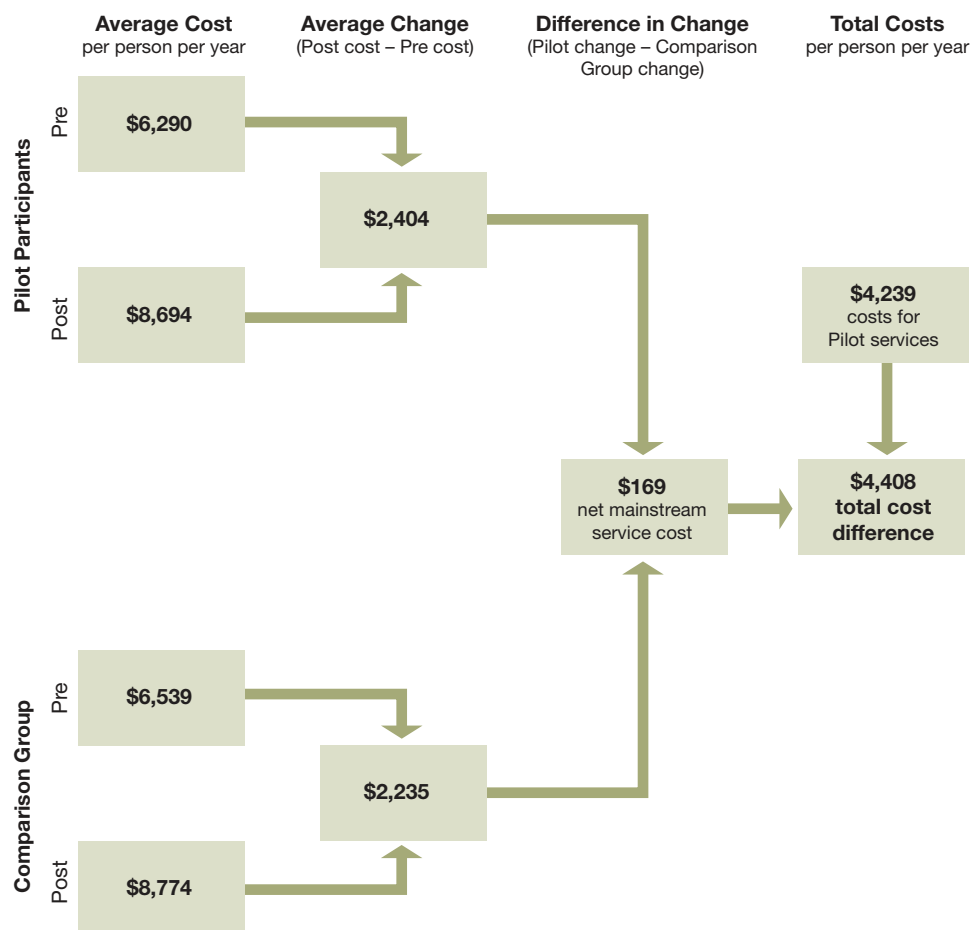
**Average Cost**
per person per year

**Average Change**
(Post cost – Pre cost)

**Difference in Change**
(Pilot change – Comparison Group change)

**Total Costs**
per person per year

**Pilot Participants**

Pre

$6,290

$2,404

Post

$8,694

$4,239
costs for Pilot services

$169
net mainstream service cost

$4,408
total cost difference

**Comparison Group**

Pre

$6,539

$2,235

Post

$8,774